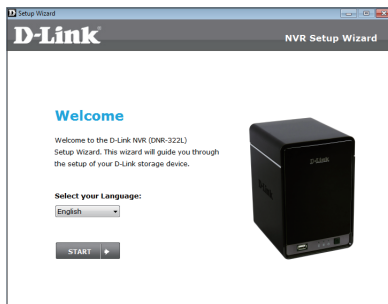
Setup Wizard

D-Link

NVR Setup Wizard

Welcome

Welcome to the D-Link NVR (DNR-322L) Setup Wizard. This wizard will guide you through the setup of your D-Link storage device.

Select your Language:

English

START

D-Link